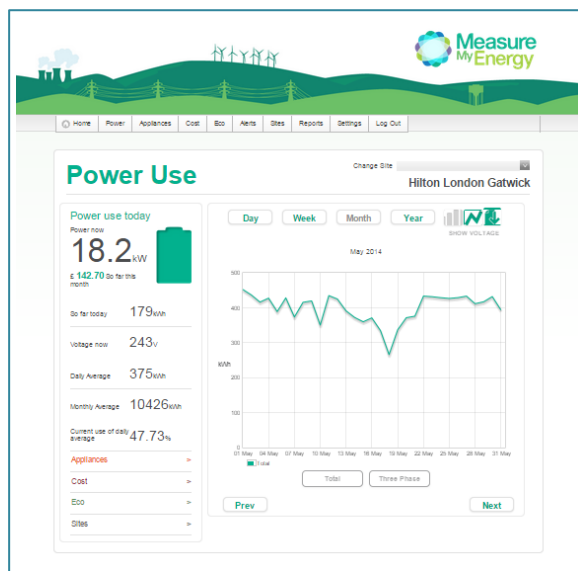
Measure My Energy

Home | Power | Appliances | Cost | Eco | Alerts | Sites | Reports | Settings | Log Out

Power Use

Change Site

Hilton London Gatwick

Power use today

Power now

18.2 kW

£ 142.70 So far this month

So far today 179 kWh

Voltage now 243 v

Daily Average 375 kWh

Monthly Average 10426 kWh

Current use of daily average 47.73 %

Appliances >

Cost >

Eco >

Sites >

Day | Week | Month | Year

SHOW VOLTAGE

May 2014

500
400
300
200
100
0

kWh

01 May 04 May 07 May 10 May 13 May 16 May 19 May 22 May 25 May 28 May 31 May

Total

Total | Three Phase

Prev

Next